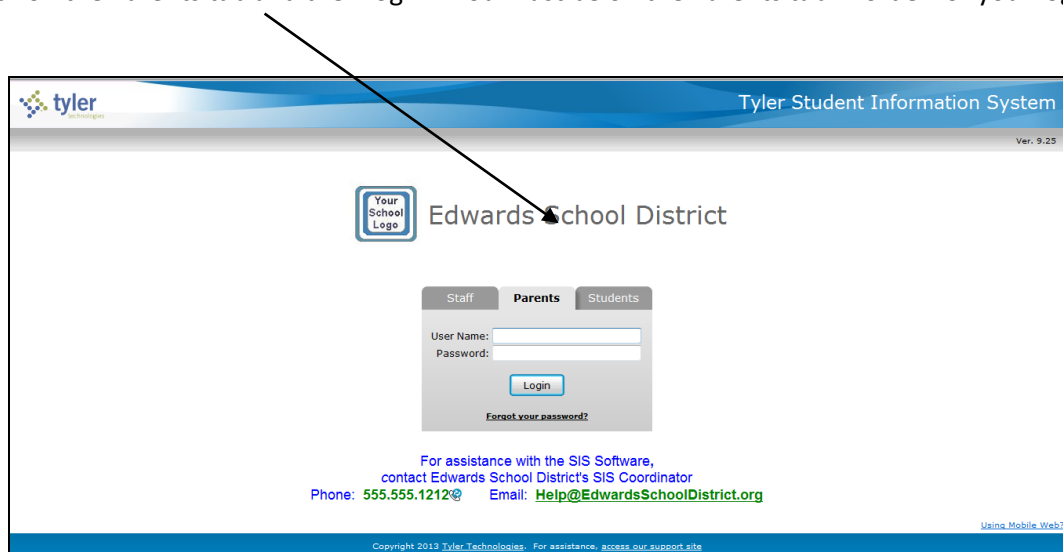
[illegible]

tyler technologies

Tyler Student Information System

Ver. 9.25

Your School Logo

Edwards School District

Staff | Parents | Students

User Name:
Password:

Login

Forgot your password?

For assistance with the SIS Software,
contact Edwards School District's SIS Coordinator
Phone: 555.555.1212 Email: Help@EdwardsSchoolDistrict.org

Using Mobile Web?

Copyright 2013 Tyler Technologies. For assistance, access our support site